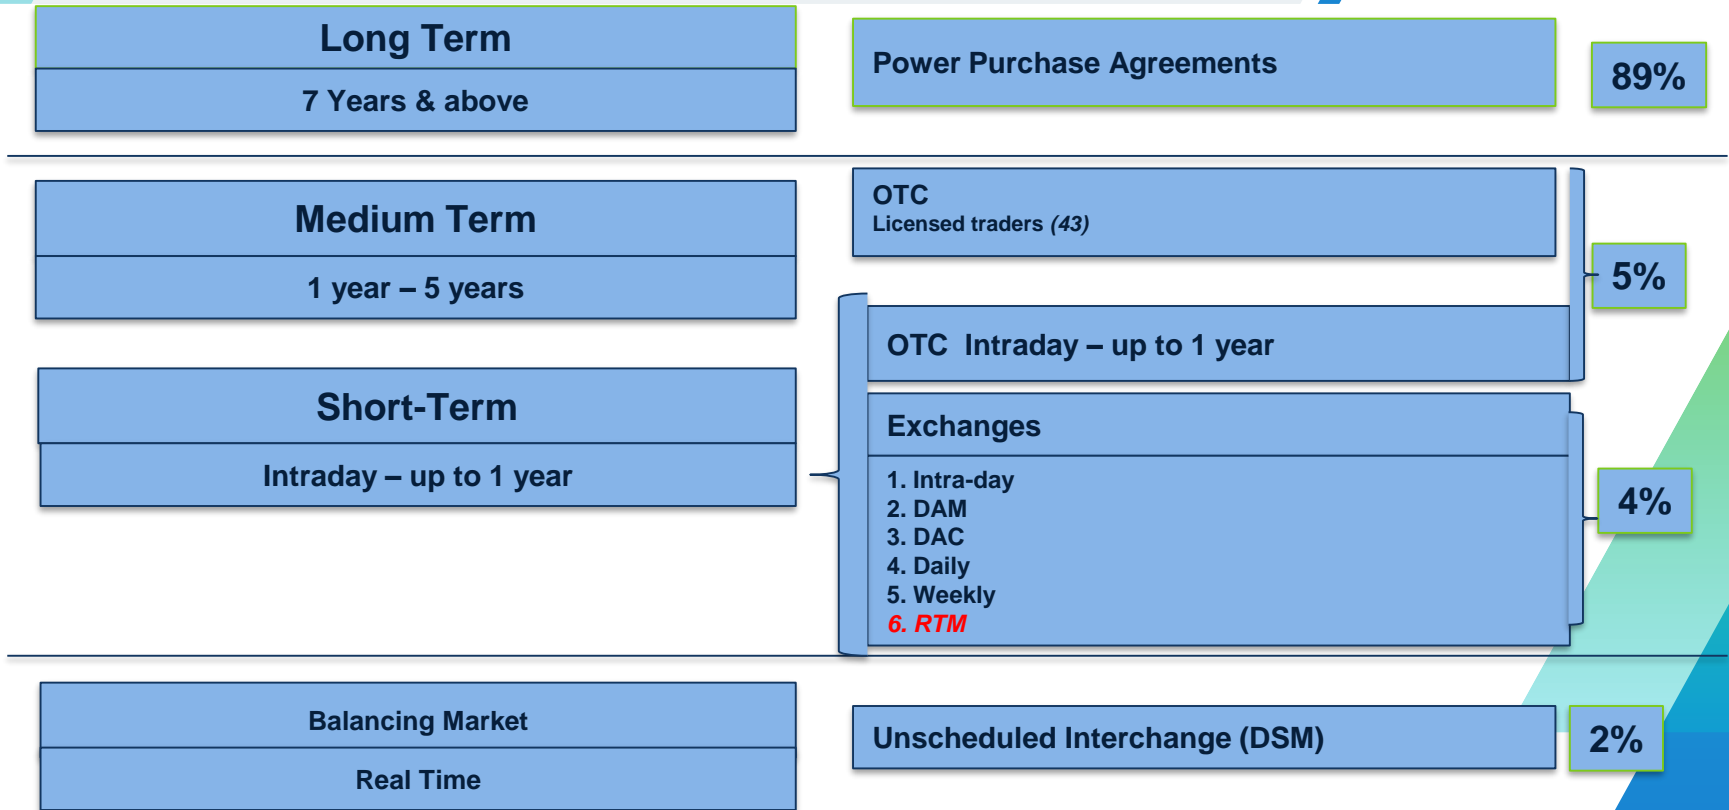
Long Term

7 Years & above

Power Purchase Agreements

89%

Medium Term

1 year – 5 years

OTC
Licensed traders *(43)*

5%

OTC Intraday – up to 1 year

Short-Term

Intraday – up to 1 year

Exchanges

1. Intra-day
2. DAM
3. DAC
4. Daily
5. Weekly
6. RTM

4%

Balancing Market

Real Time

Unscheduled Interchange (DSM)

2%